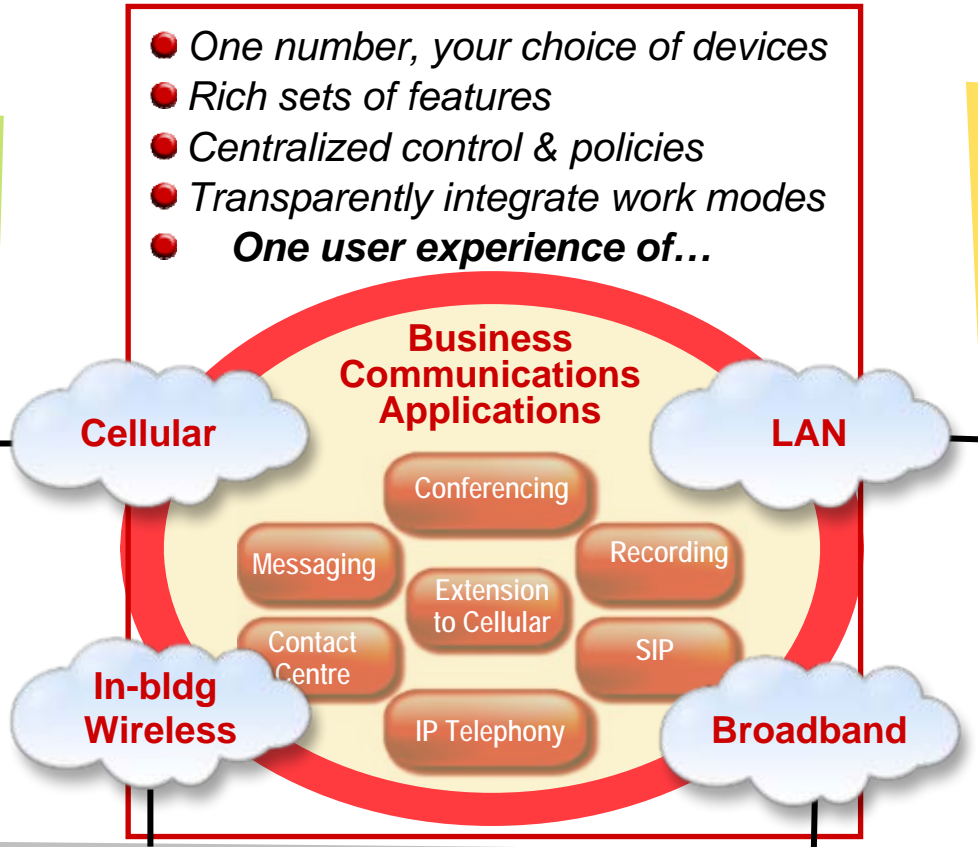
One number, your choice of devices
Rich sets of features
Centralized control & policies
Transparently integrate work modes
One user experience of…

Business Communications Applications

Cellular

LAN

Conferencing

Messaging

Recording

Extension to Cellular

Contact Centre

SIP

In-bldg Wireless

IP Telephony

Broadband